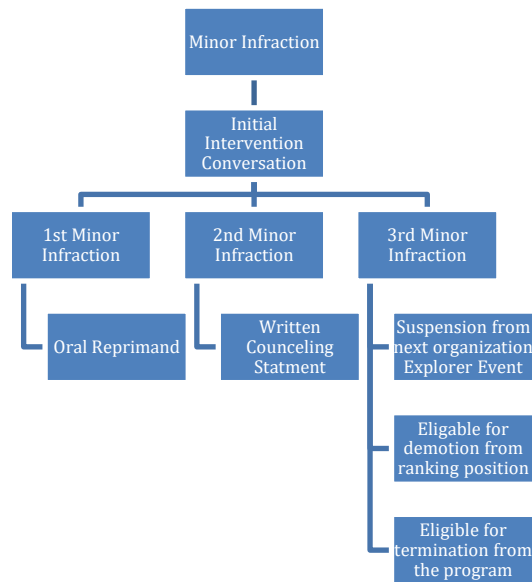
Minor Infraction

Initial Intervention Conversation

1st Minor Infraction

2nd Minor Infraction

3rd Minor Infraction

Oral Reprimand

Written Counceling Statment

Suspension from next organization Explorer Event

Eligable for demotion from ranking position

Eligible for termination from the program